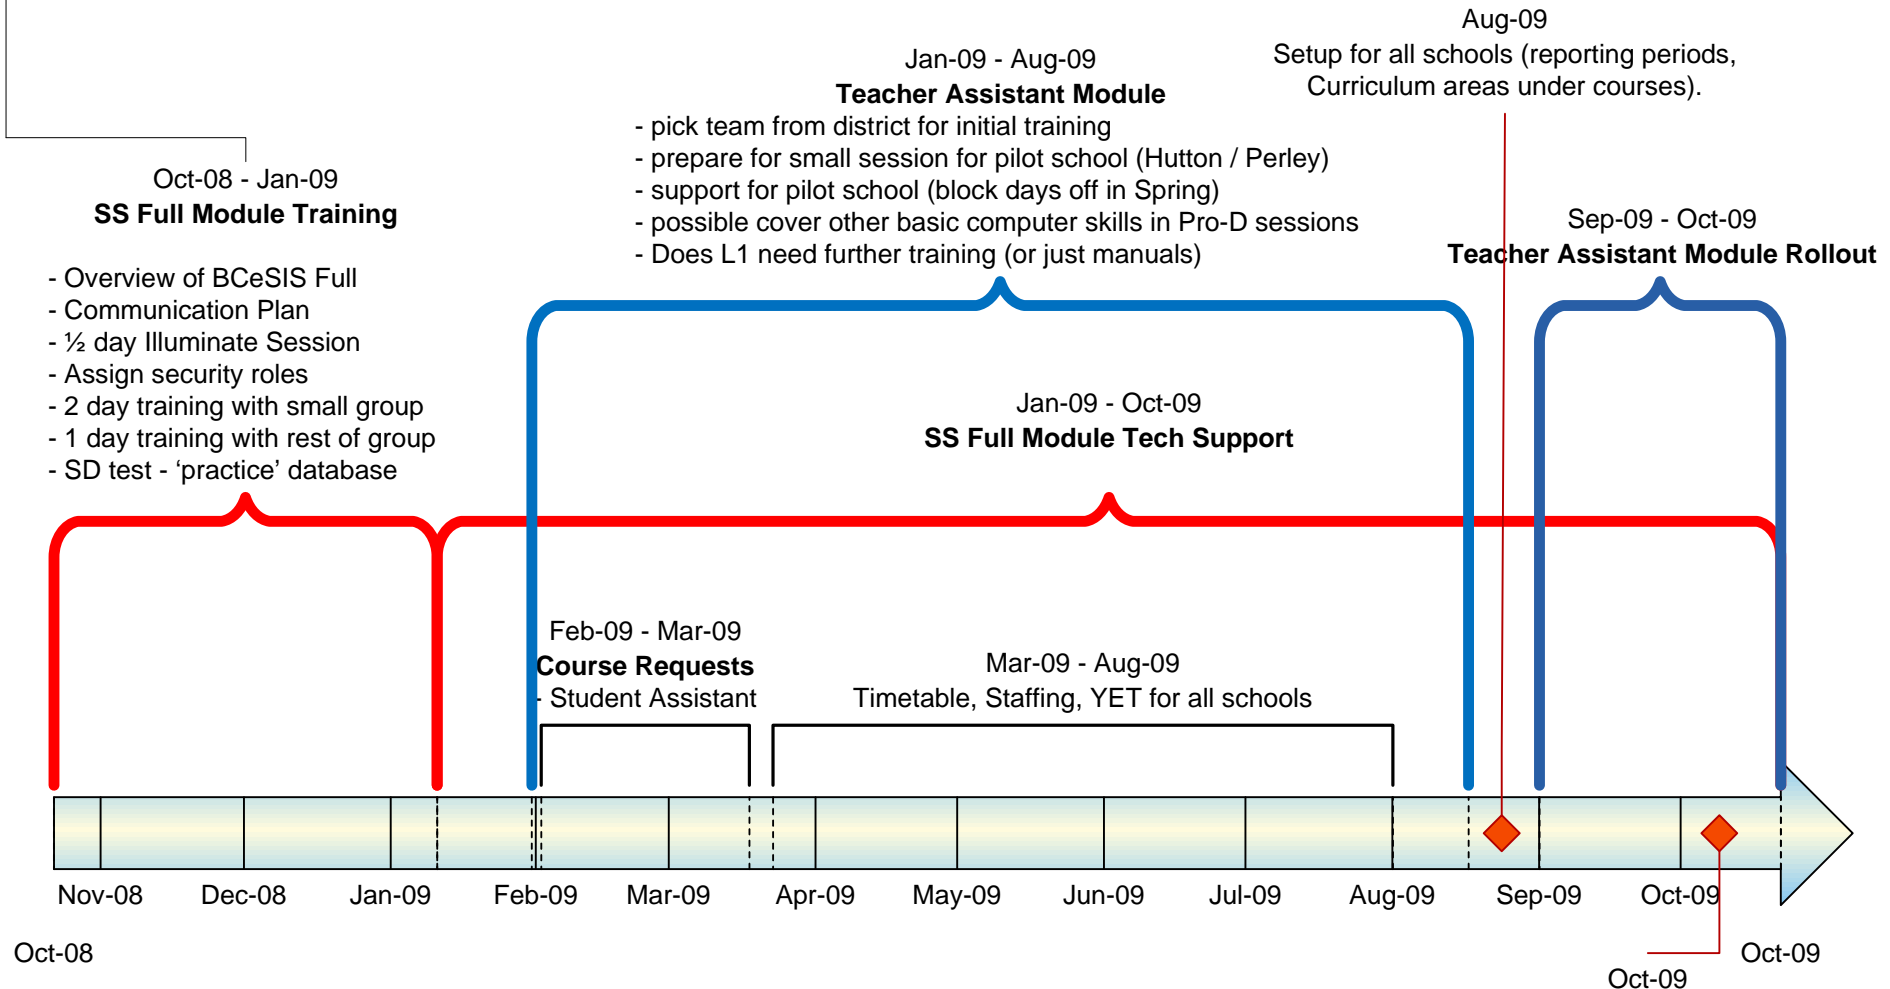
Aug-09
Setup for all schools (reporting periods, Curriculum areas under courses).

Jan-09 - Aug-09
**Teacher Assistant Module**
- pick team from district for initial training
- prepare for small session for pilot school (Hutton / Perley)
- support for pilot school (block days off in Spring)
- possible cover other basic computer skills in Pro-D sessions
- Does L1 need further training (or just manuals)

Oct-08 - Jan-09
**SS Full Module Training**

- Overview of BCeSIS Full
- Communication Plan
- ½ day Illuminate Session
- Assign security roles
- 2 day training with small group
- 1 day training with rest of group
- SD test - 'practice' database

Sep-09 - Oct-09
**Teacher Assistant Module Rollout**

Jan-09 - Oct-09
**SS Full Module Tech Support**

Feb-09 - Mar-09
**Course Requests**
- Student Assistant

Mar-09 - Aug-09
Timetable, Staffing, YET for all schools

Nov-08 Dec-08 Jan-09 Feb-09 Mar-09 Apr-09 May-09 Jun-09 Jul-09 Aug-09 Sep-09 Oct-09

Oct-08

Oct-09

Oct-09